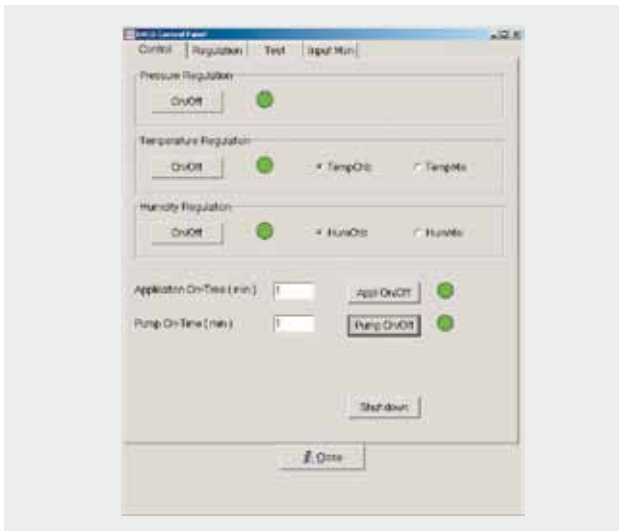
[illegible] Control Panel

Control | Regulation | Test | Input Mon

Pressure Regulation

On/Off

Temperature Regulation

On/Off

TempCtrl

TempMo

Humidity Regulation

On/Off

HumCtrl

HumMo

Application On-Time ( min )

1

Appl On/Off

Pump On-Time ( min )

1

Pump On/Off

Shut down

Close